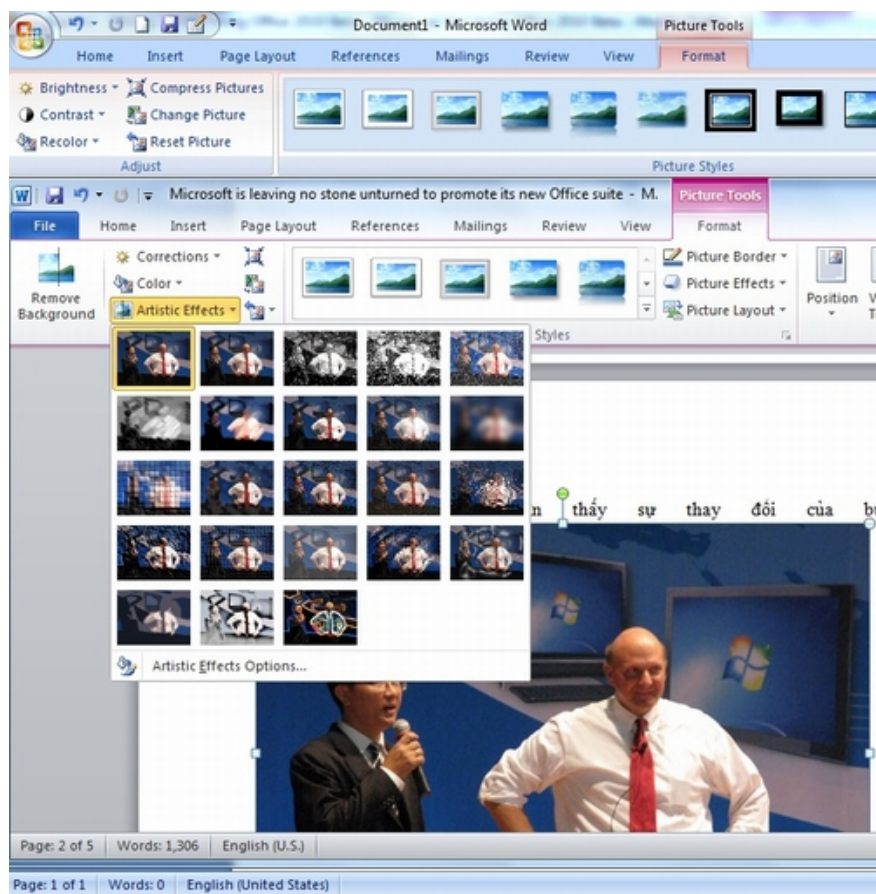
Document1 - Microsoft Word
Picture Tools
Home
Insert
Page Layout
References
Mailings
Review
View
Format
Brightness
Compress Pictures
Contrast
Change Picture
Recolor
Reset Picture
Adjust
Picture Styles

Microsoft is leaving no stone unturned to promote its new Office suite - M.
Picture Tools
File
Home
Insert
Page Layout
References
Mailings
Review
View
Format
Remove Background
Corrections
Color
Artistic Effects
Picture Border
Picture Effects
Picture Layout
Position
Styles

n thấy sự thay đổi của b

Artistic Effects Options...

Page: 2 of 5 | Words: 1,306 | English (U.S.)
Page: 1 of 1 | Words: 0 | English (United States)